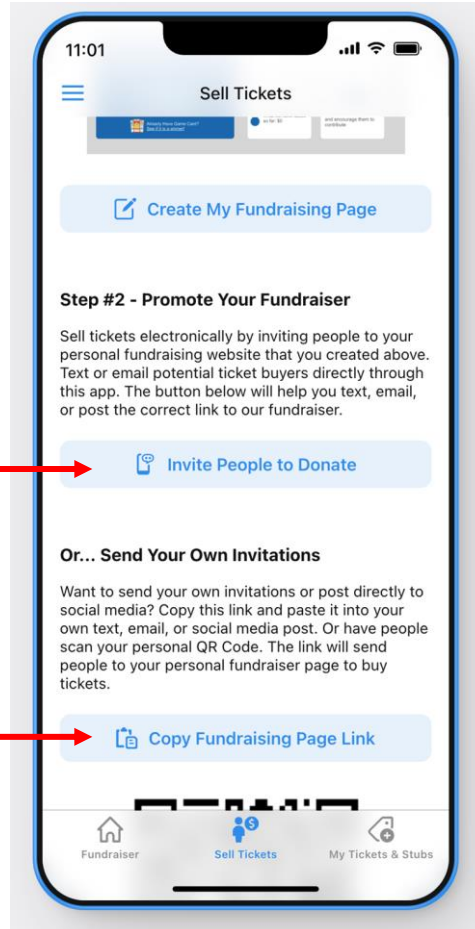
11:01

Sell Tickets

Already Have Game Card? See if it's a winner!

Create My Fundraising Page

Step #2 - Promote Your Fundraiser

Sell tickets electronically by inviting people to your personal fundraising website that you created above. Text or email potential ticket buyers directly through this app. The button below will help you text, email, or post the correct link to our fundraiser.

Invite People to Donate

Or... Send Your Own Invitations

Want to send your own invitations or post directly to social media? Copy this link and paste it into your own text, email, or social media post. Or have people scan your personal QR Code. The link will send people to your personal fundraiser page to buy tickets.

Copy Fundraising Page Link

Fundraiser

Sell Tickets

My Tickets & Stubs